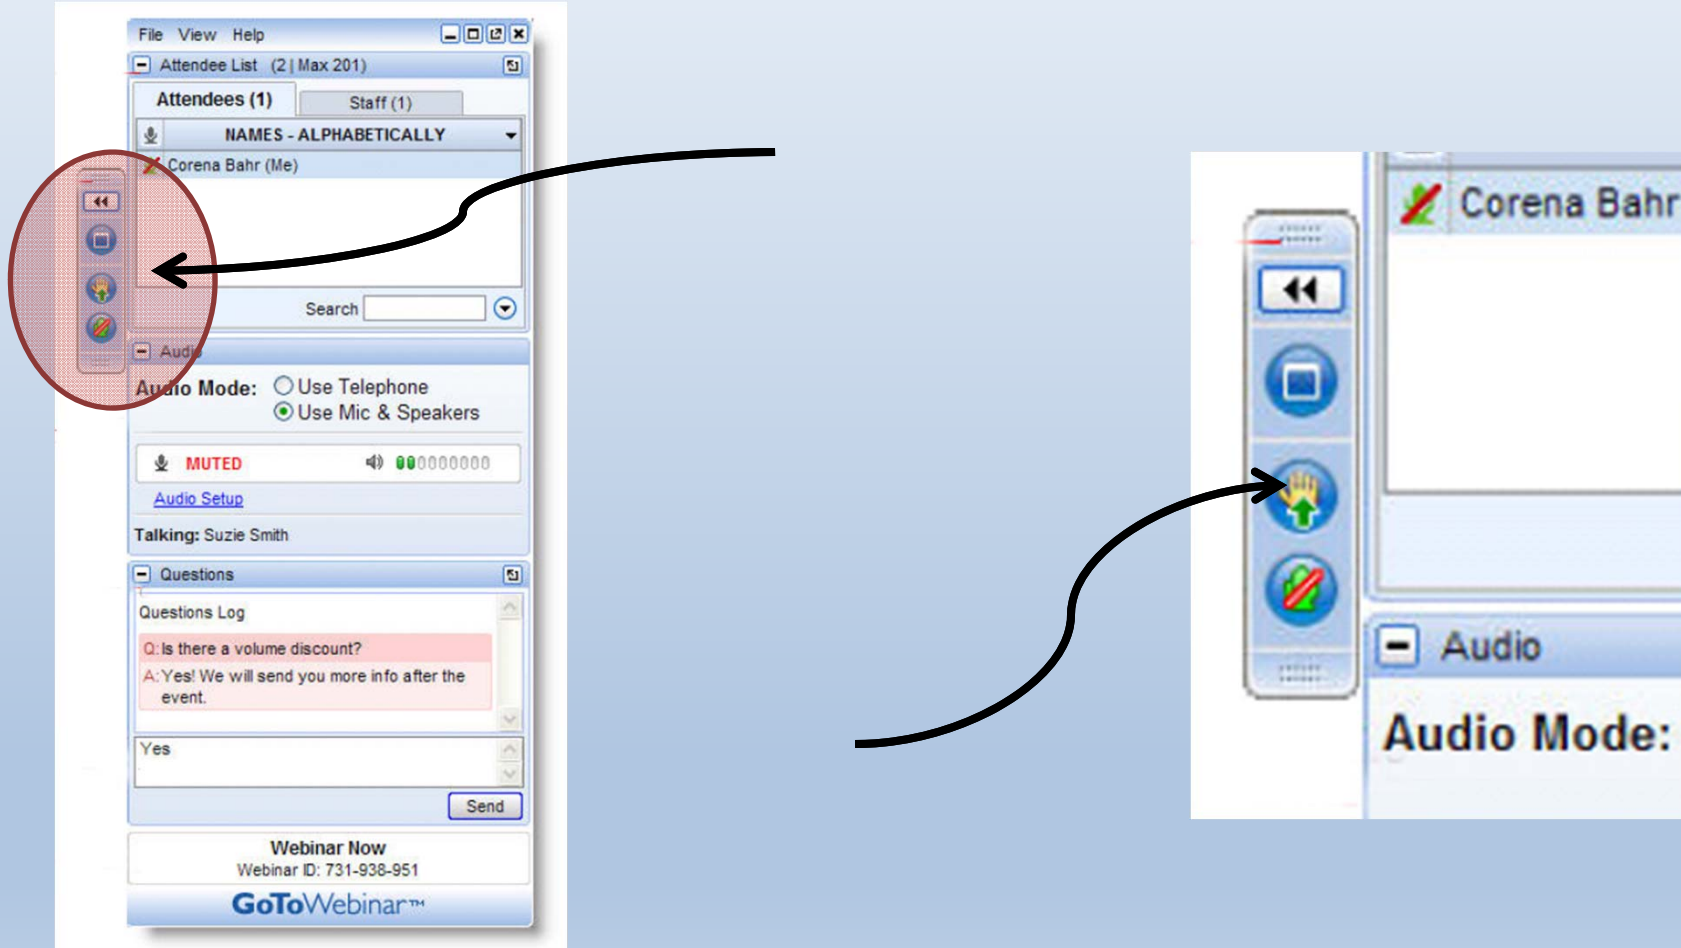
File View Help

Attendee List (2 | Max 201)

Attendees (1)

Staff (1)

NAMES - ALPHABETICALLY

Corena Bahr (Me)

Search

Audi

Audio Mode: Use Telephone
Use Mic & Speakers

MUTED

Audio Setup

Talking: Suzie Smith

Questions

Questions Log

Q: Is there a volume discount?

A: Yes! We will send you more info after the event.

Yes

Send

Webinar Now
Webinar ID: 731-938-951

GoToWebinar™

Corena Bahr

Audio

Audio Mode: